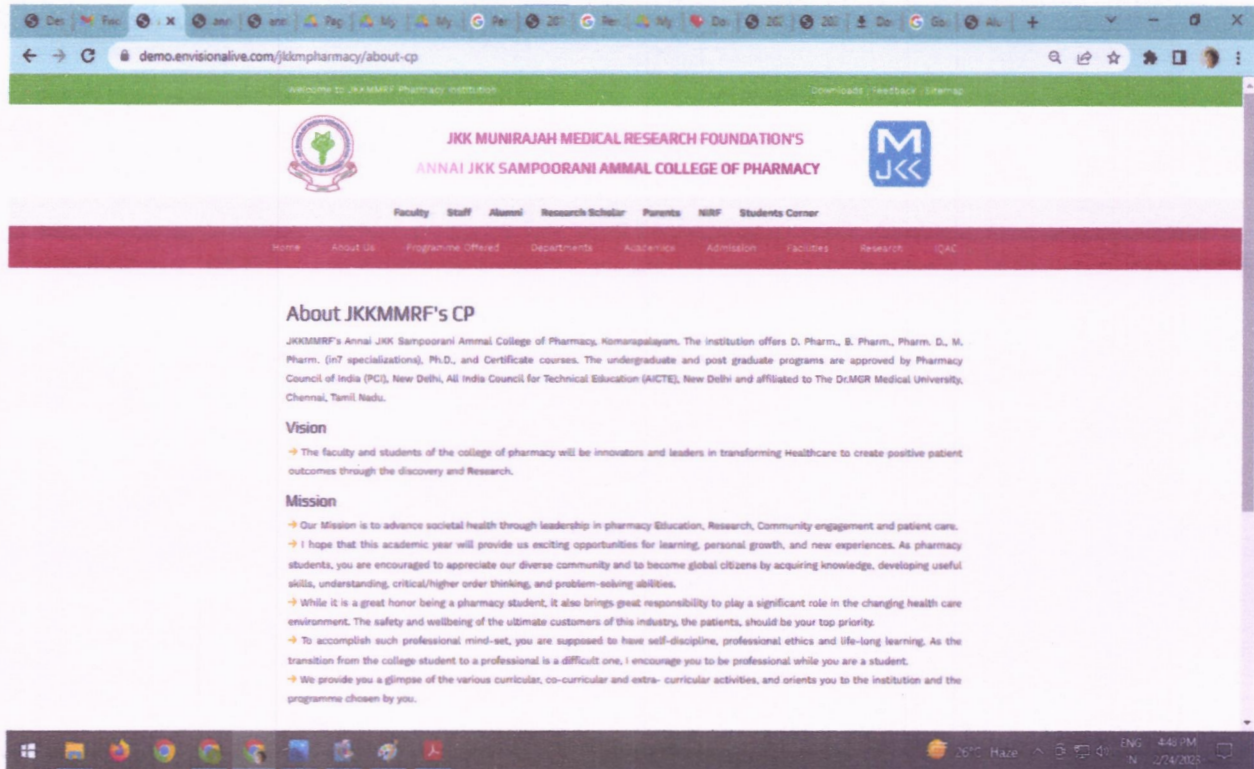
demo.envisionalive.com/jkkmpharmacy/about-cp

Welcome to JKKMMRF Pharmacy Institution

Downloads | Feedback | Sitemap

JKK MUNIRAJAH MEDICAL RESEARCH FOUNDATION'S
ANNAI JKK SAMPOORANI AMMAL COLLEGE OF PHARMACY

MJKK

Faculty Staff Alumni Research Scholar Parents NIRF Students Corner

Home About Us Programme Offered Departments Academics Admission Facilities Research IQAC

About JKKMMRF's CP

JKKMMRF's Annai JKK Sampoorani Ammal College of Pharmacy, Komarapalayam. The institution offers D. Pharm., B. Pharm., Pharm. D., M. Pharm. (in7 specializations), Ph.D., and Certificate courses. The undergraduate and post graduate programs are approved by Pharmacy Council of India (PCI), New Delhi, All India Council for Technical Education (AICTE), New Delhi and affiliated to The Dr.MGR Medical University, Chennai, Tamil Nadu.

Vision

→ The faculty and students of the college of pharmacy will be innovators and leaders in transforming Healthcare to create positive patient outcomes through the discovery and Research.

Mission

→ Our Mission is to advance societal health through leadership in pharmacy Education, Research, Community engagement and patient care.

→ I hope that this academic year will provide us exciting opportunities for learning, personal growth, and new experiences. As pharmacy students, you are encouraged to appreciate our diverse community and to become global citizens by acquiring knowledge, developing useful skills, understanding, critical/higher order thinking, and problem-solving abilities.

→ While it is a great honor being a pharmacy student, it also brings great responsibility to play a significant role in the changing health care environment. The safety and wellbeing of the ultimate customers of this industry, the patients, should be your top priority.

→ To accomplish such professional mind-set, you are supposed to have self-discipline, professional ethics and life-long learning. As the transition from the college student to a professional is a difficult one, I encourage you to be professional while you are a student.

→ We provide you a glimpse of the various curricular, co-curricular and extra- curricular activities, and orients you to the institution and the programme chosen by you.

26°C Haze ENG IN 4:48 PM 2/24/2023